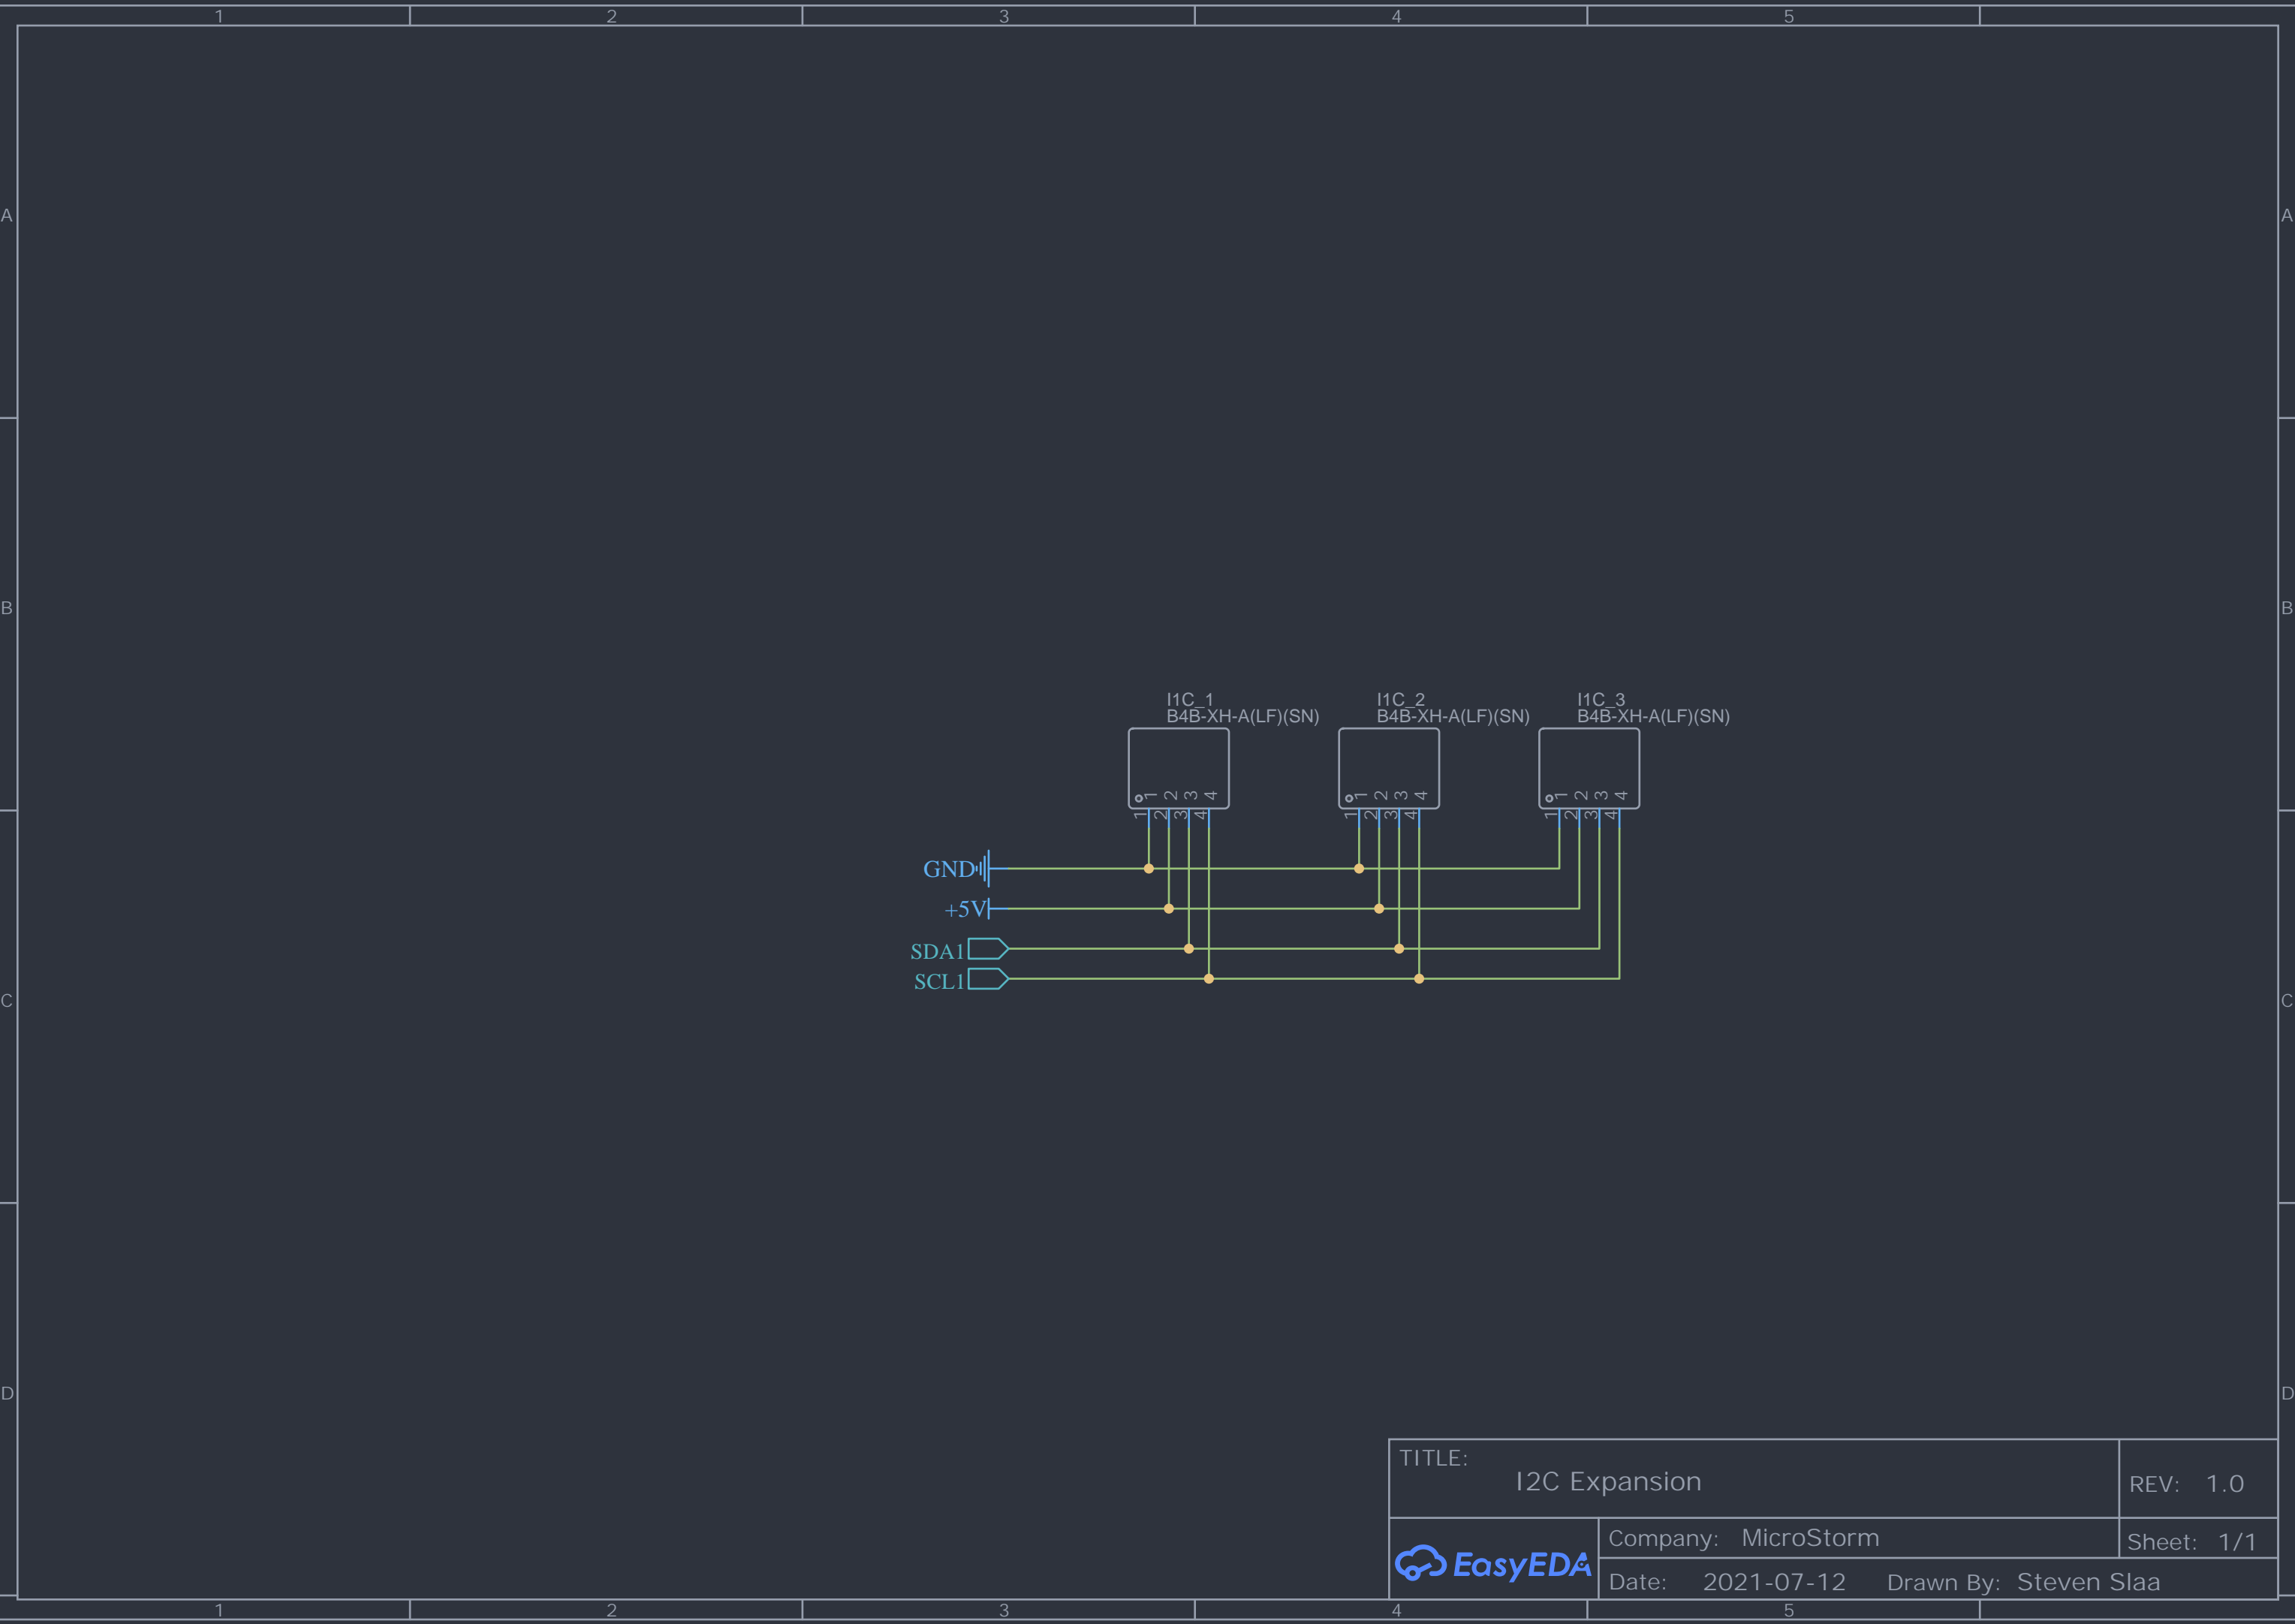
1 2 3 4 5

A

B

C

D

I1C_1
B4B-XH-A(LF)(SN)

1 2 3 4

1 2 3 4

I1C_2
B4B-XH-A(LF)(SN)

1 2 3 4

1 2 3 4

I1C_3
B4B-XH-A(LF)(SN)

1 2 3 4

1 2 3 4

GND

+5V

SDA1

SCL1

A

B

C

D

TITLE:
I2C Expansion

REV: 1.0

EasyEDA

Company: MicroStorm

Sheet: 1/1

Date: 2021-07-12

Drawn By: Steven Slaa

1 2 3 4 5